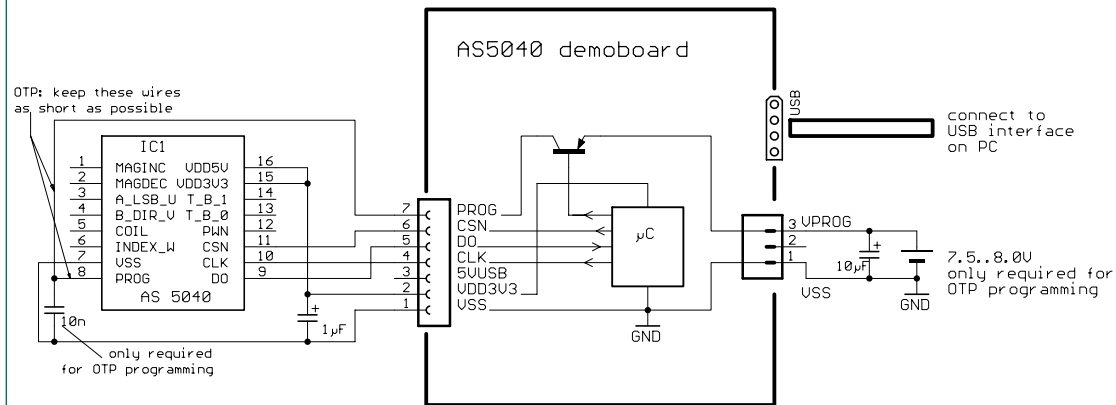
AS5040 demoboard

OTP: keep these wires as short as possible

IC1

| 1 | MAGINC | VDD5V | 16 |
|---|---|---|---|
| 2 | MAGDEC | VDD3V3 | 15 |
| 3 | A_LSB_U | T_B_1 | 14 |
| 4 | B_DIR_V | T_B_0 | 13 |
| 5 | COIL | PWN | 12 |
| 6 | INDEX_W | CSN | 11 |
| 7 | VSS | CLK | 10 |
| 8 | PROG | DO | 9 |

AS 5040

10n

only required for OTP programming

+
$1\mu F$

7 6 5 4 3 2 1

PROG
CSN
DO
CLK
5VUSB
VDD3V3
VSS

$\mu C$

GND

USB

connect to USB interface on PC

3 VPROG
2
1

+
$10\mu F$

VSS

GND

7.5..8.0V
only required for OTP programming